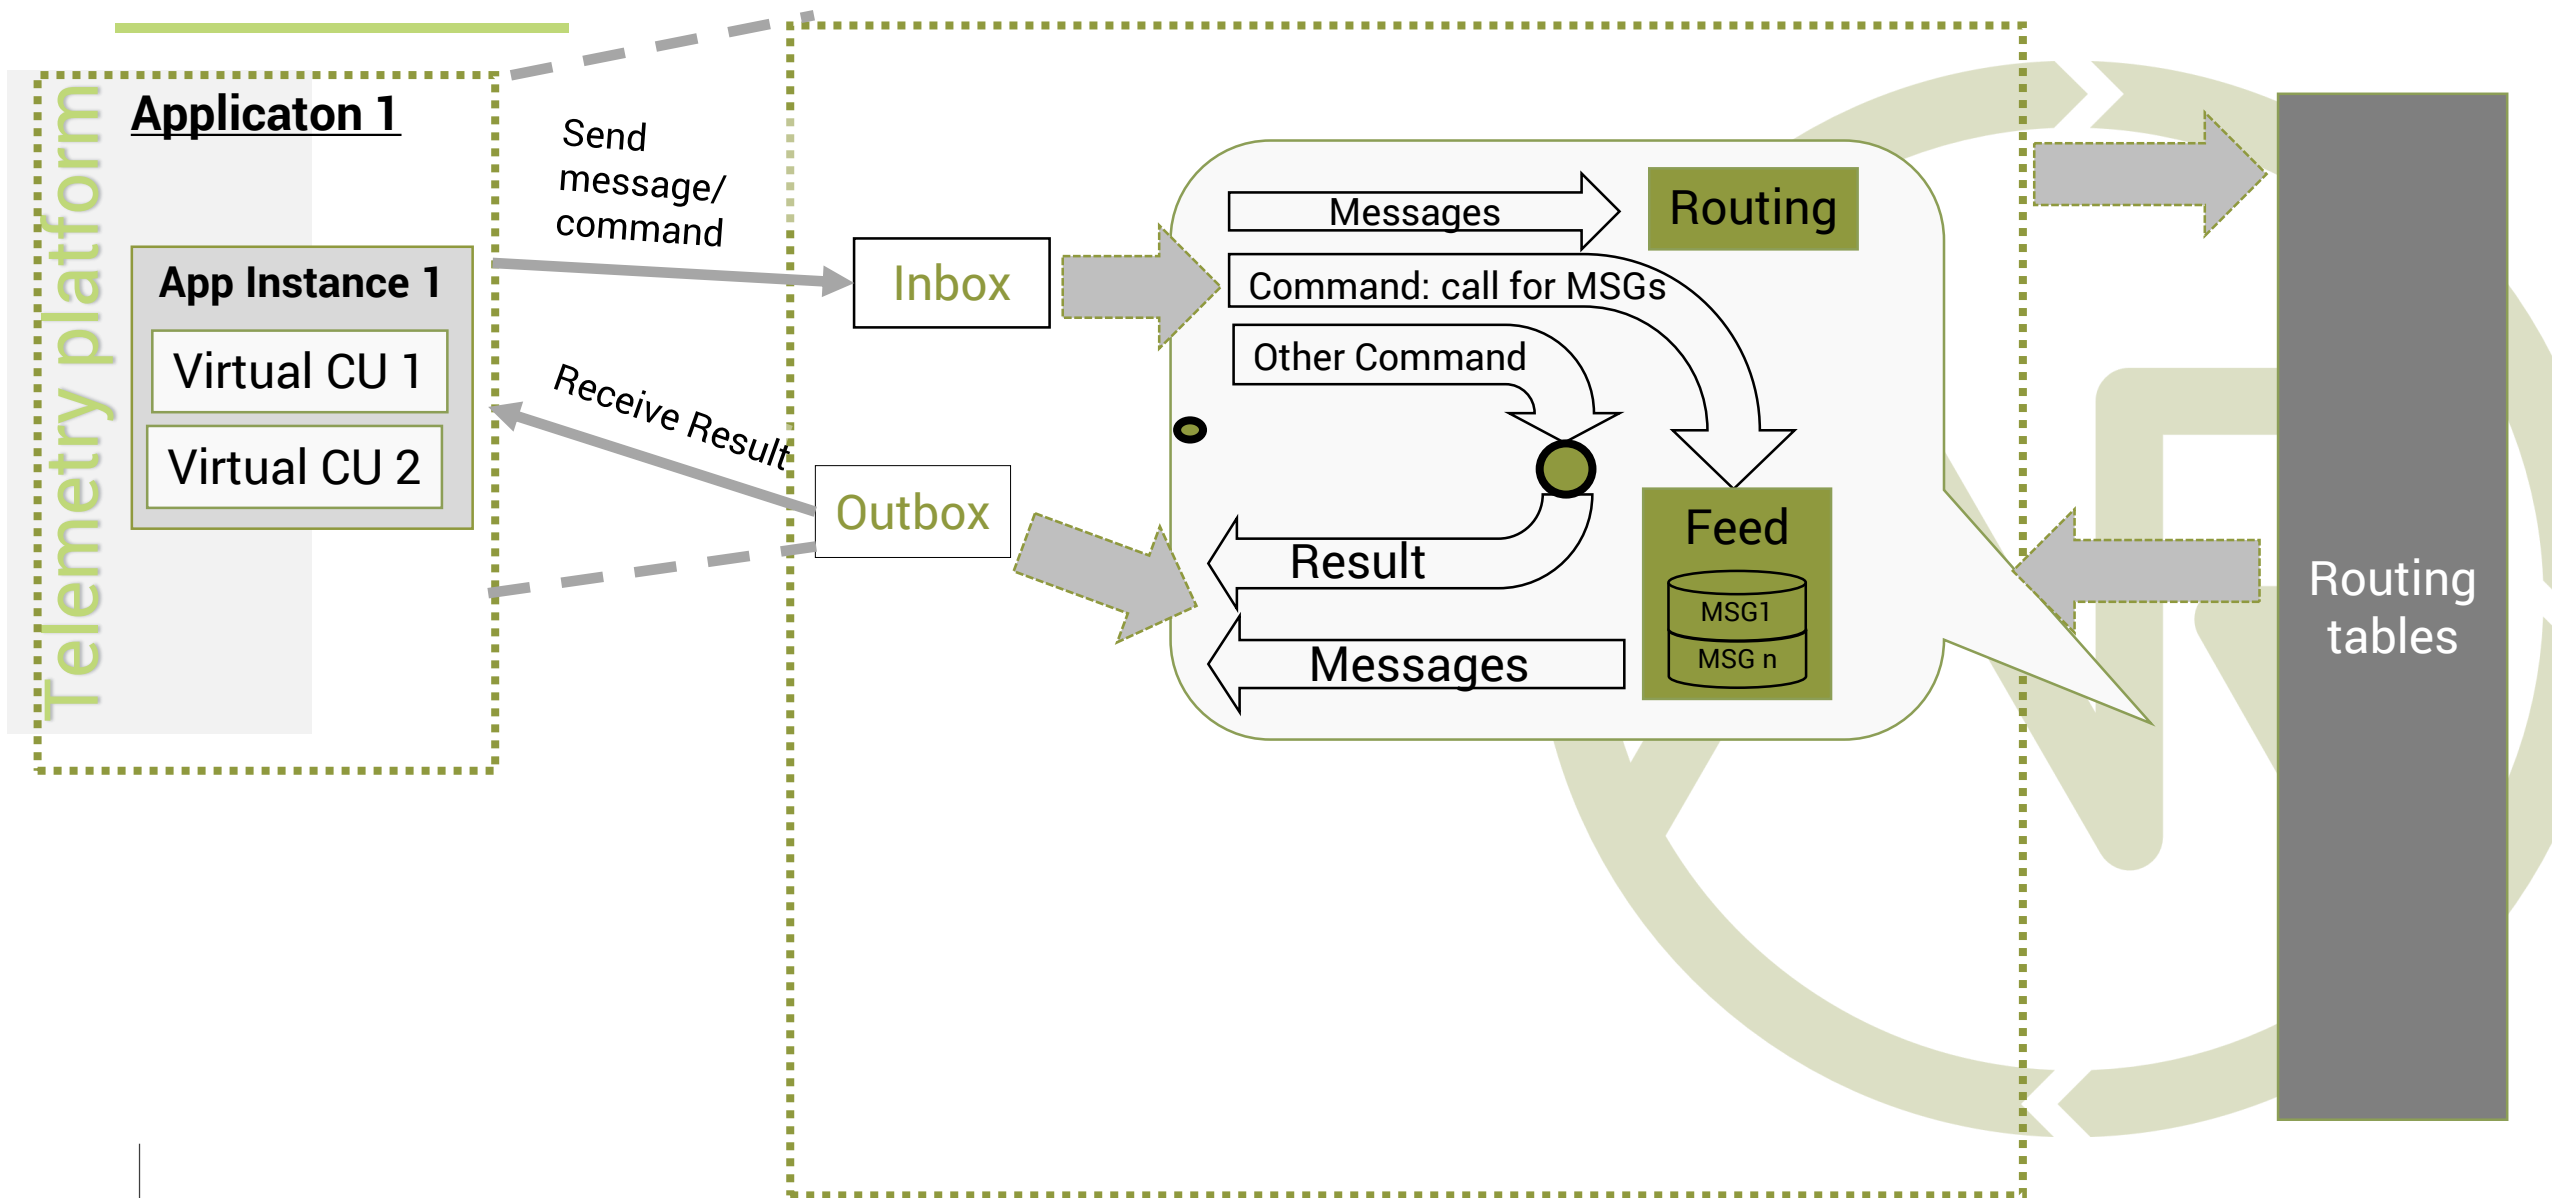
Telemetry platform

Applicaton 1

App Instance 1

Virtual CU 1

Virtual CU 2

Send message/ command

Receive Result

Inbox

Outbox

Messages

Routing

Command: call for MSGs

Other Command

Result

Feed

MSG1

MSG n

Messages

Routing tables